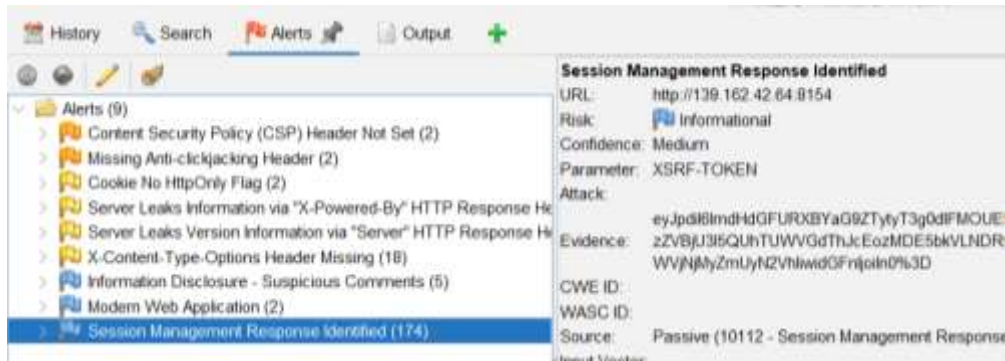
History Search Alerts Output

Alerts (9)
Content Security Policy (CSP) Header Not Set (2)
Missing Anti-clickjacking Header (2)
Cookie No HttpOnly Flag (2)
Server Leaks Information via "X-Powered-By" HTTP Response He
Server Leaks Version Information via "Server" HTTP Response He
X-Content-Type-Options Header Missing (18)
Information Disclosure - Suspicious Comments (5)
Modern Web Application (2)
Session Management Response Identified (174)

Session Management Response Identified
URL: http://139.162.42.64:8154
Risk: Informational
Confidence: Medium
Parameter: XSRF-TOKEN
Attack:
Evidence: eyJpdiI6ImdHdGFURXBYaG9ZTytyT3g0dlFMOUE zZVBjU3I5QUhTUWVGdThJcEozMDE5bkVLNDR WVjNjMyZmUyN2VhIiwidGFnIjoiIn0%3D
CWE ID:
WASC ID:
Source: Passive (10112 - Session Management Response
Input Vector: